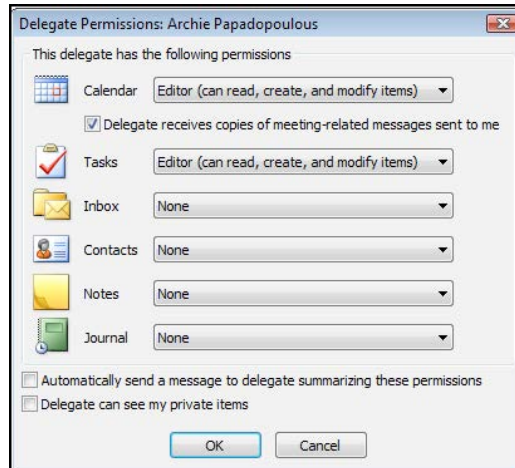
Delegate Permissions: Archie Papadopoulous

This delegate has the following permissions

Calendar Editor (can read, create, and modify items)

Delegate receives copies of meeting-related messages sent to me

Tasks Editor (can read, create, and modify items)

Inbox None

Contacts None

Notes None

Journal None

Automatically send a message to delegate summarizing these permissions

Delegate can see my private items

OK Cancel